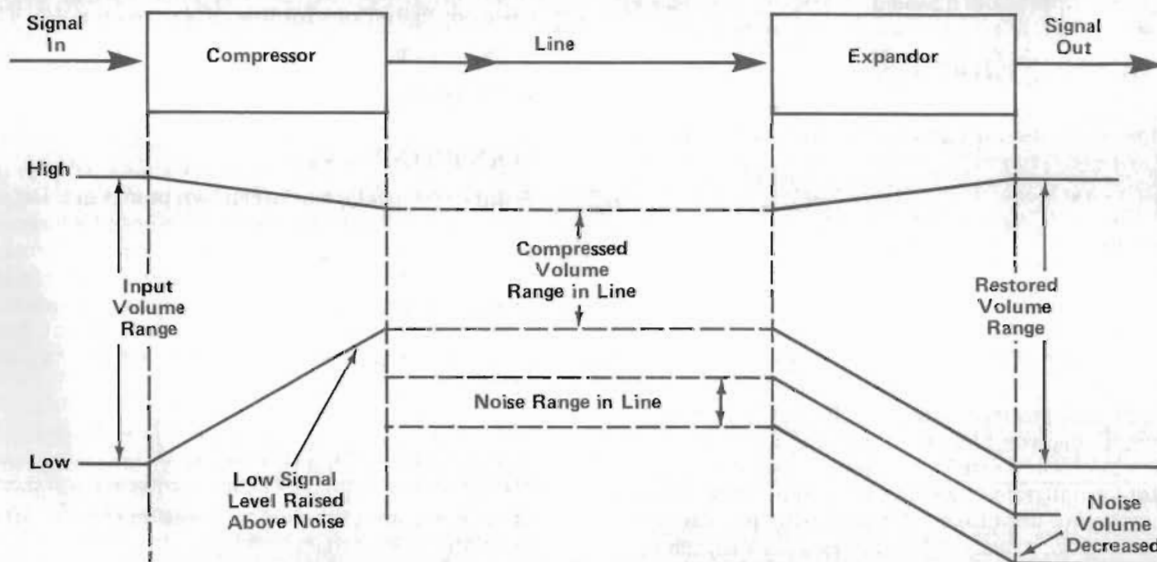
Signal In

Compressor

Line

Expandor

Signal Out

High

Input Volume Range

Compressed Volume Range in Line

Restored Volume Range

Noise Range in Line

Low

Low Signal Level Raised Above Noise

Noise Volume Decreased